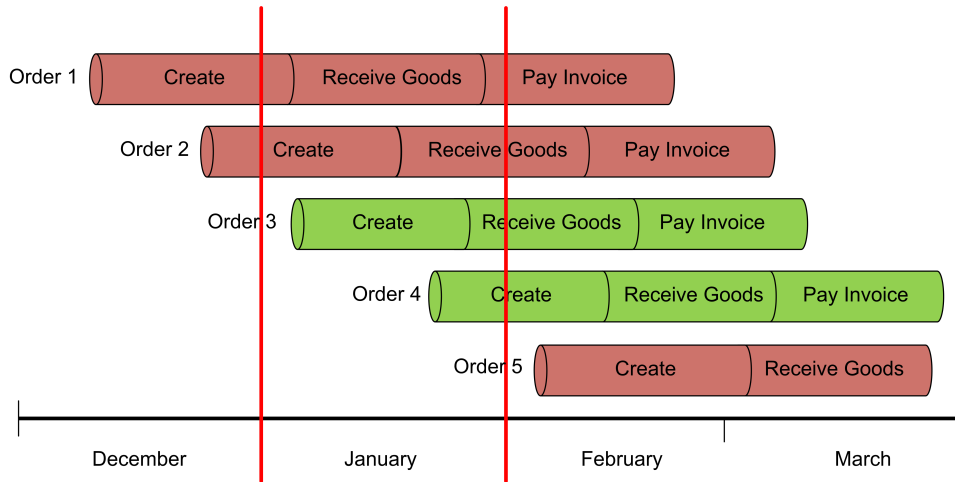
Order 1 Create Receive Goods Pay Invoice

Order 2 Create Receive Goods Pay Invoice

Order 3 Create Receive Goods Pay Invoice

Order 4 Create Receive Goods Pay Invoice

Order 5 Create Receive Goods

December January February March